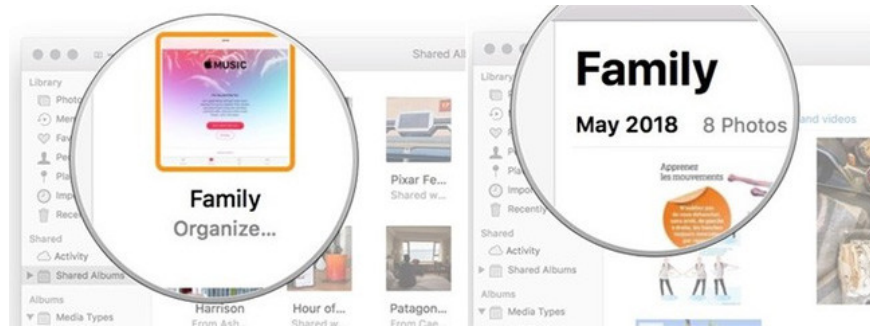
Shared Al
Library
Photo
Mem
Fav
Pe
Pla
Impo
Recen
Shared
Activity
Shared Albums
Albums
Media Types

MUSIC

Family
Organize...

Pixar Fe...
Shared w...

Harrison
From Ash...

Hour of...
Shared w...

Patagon...
From Cae...

Library
Recently
Shared
Activity
Shared Albums
Albums
Media Types

Family
May 2018 8 Photos
and videos

Apprenez
les mouvements